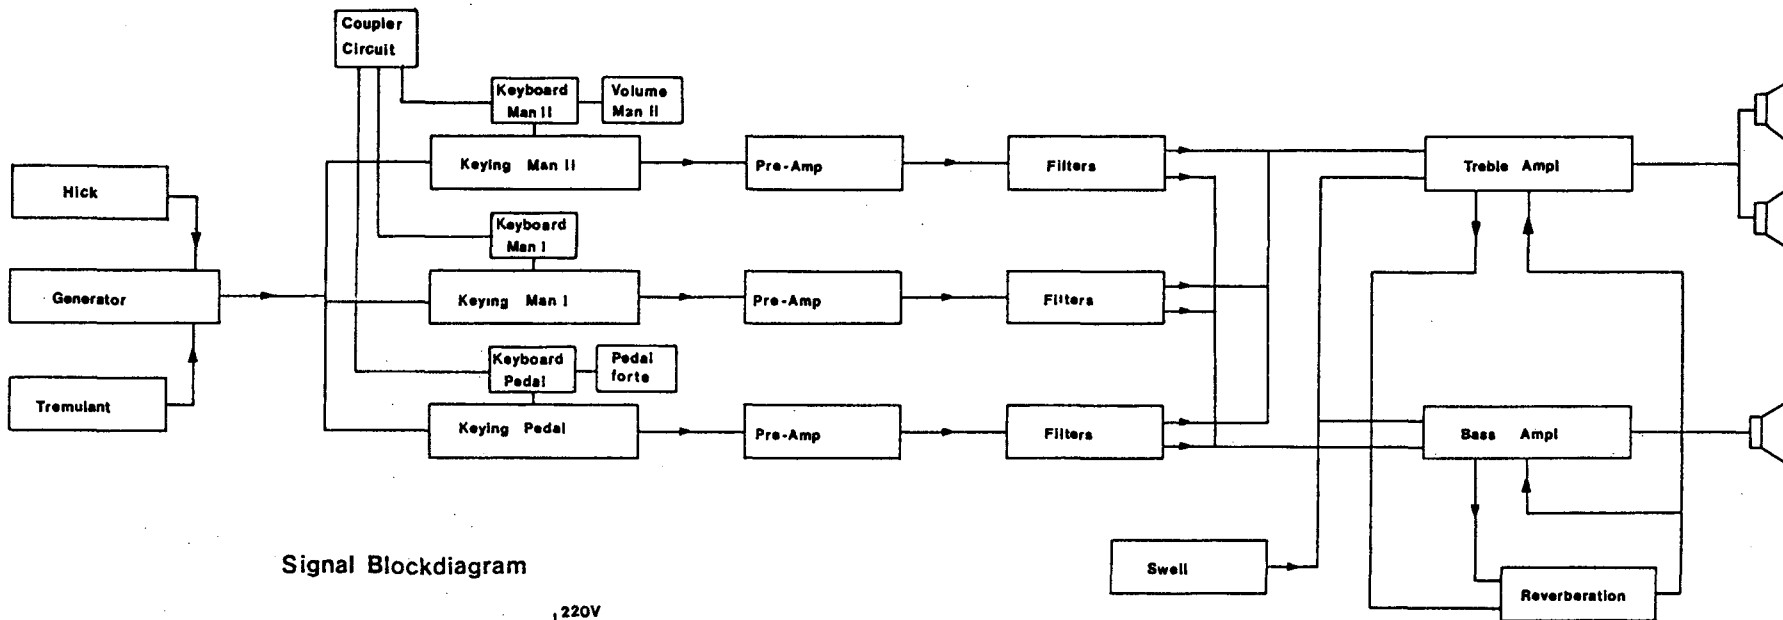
Coupler Circuit

Keyboard Man II

Volume Man II

Hick

Keying Man II

Pre-Amp

Filters

Treble Ampl

Keyboard Man I

Generator

Keying Man I

Pre-Amp

Filters

Keyboard Pedal

Pedal forte

Tremulant

Keying Pedal

Pre-Amp

Filters

Bass Ampl

Signal Blockdiagram

Swell

Reverberation

220V